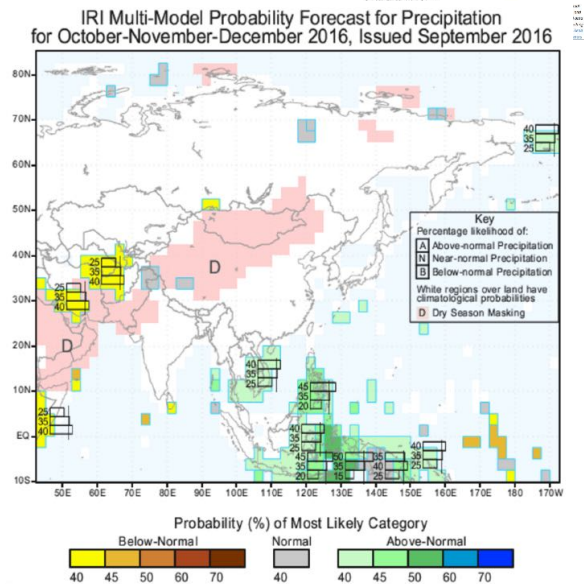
IRI Multi-Model Probability Forecast for Precipitation
for October-November-December 2016, Issued September 2016

80N
70N
60N
50N
40N
30N
20N
10N
EQ
10S

50E 60E 70E 80E 90E 100E 110E 120E 130E 140E 150E 160E 170E 180 170W

Key
Percentage likelihood of:
A Above-normal Precipitation
N Near-normal Precipitation
B Below-normal Precipitation
White regions over land have climatological probabilities
D Dry Season Masking

D
D

40 35 25
25 35 40
25 35 40
25 35 40
40 35 25
45 35 20
40 35 25
45 35 20
45 35 20
50 35 15
40 35 25
40 35 25
40 35 25
25 35 40

Probability (%) of Most Likely Category
Below-Normal
40 45 50 60 70
Normal
40
Above-Normal
40 45 50 60 70